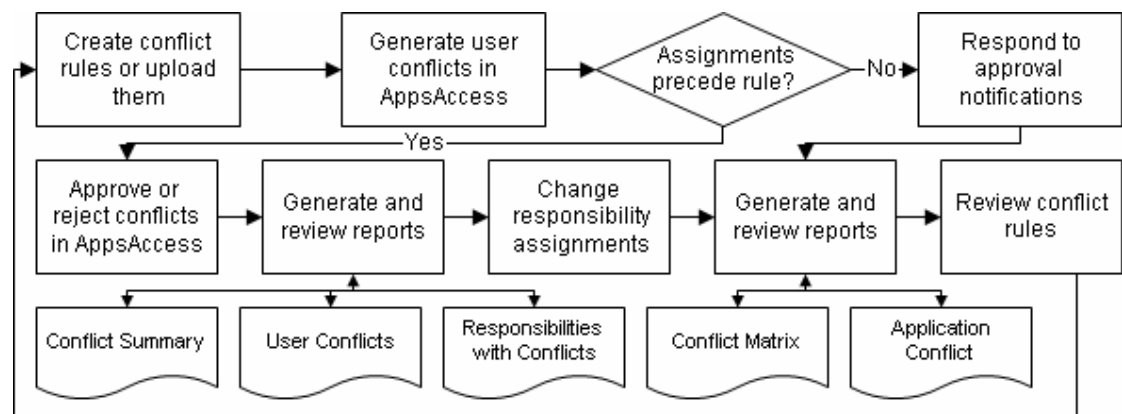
Create conflict rules or upload them

Generate user conflicts in AppsAccess

Assignments precede rule?

No

Respond to approval notifications

Yes

Approve or reject conflicts in AppsAccess

Generate and review reports

Change responsibility assignments

Generate and review reports

Review conflict rules

Conflict Summary

User Conflicts

Responsibilities with Conflicts

Conflict Matrix

Application Conflict